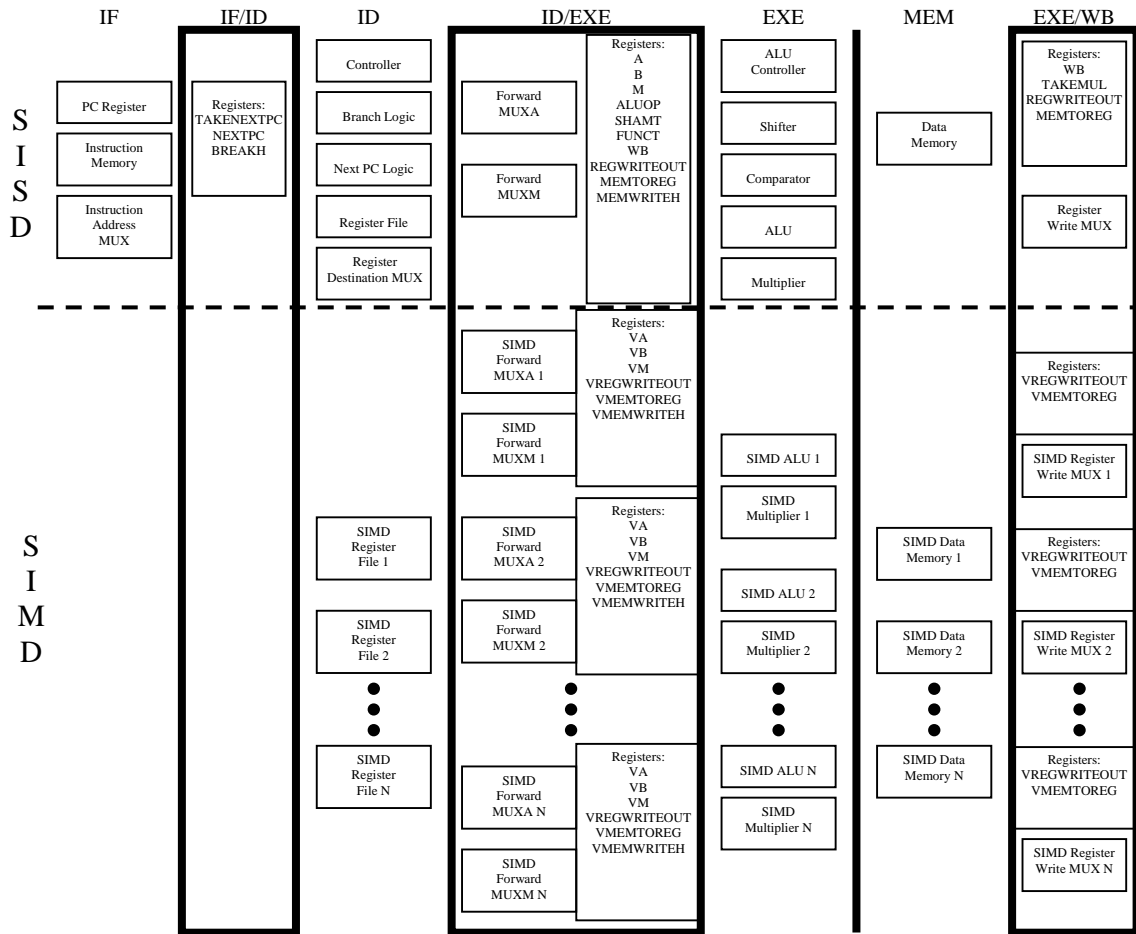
IF
IF/ID
ID
ID/EXE
EXE
MEM
EXE/WB

S
I
S
D

PC Register
Instruction Memory
Instruction Address MUX

Registers:
TAKENEXTPC
NEXTPC
BREAKH

Controller
Branch Logic
Next PC Logic
Register File
Register Destination MUX

Forward MUXA
Forward MUXM

Registers:
A
B
M
ALUOP
SHAMT
FUNCT
WB
REGWRITEOUT
MEMTOREG
MEMWRITEH

ALU Controller
Shifter
Comparator
ALU
Multiplier

Data Memory

Registers:
WB
TAKEMUL
REGWRITEOUT
MEMTOREG

Register Write MUX

S
I
M
D

SIMD Register File 1
SIMD Register File 2
SIMD Register File N

SIMD Forward MUXA 1
SIMD Forward MUXM 1

Registers:
VA
VB
VM
VREGWRITEOUT
VMEMTOREG
VMEMWRITEH

SIMD Forward MUXA 2
SIMD Forward MUXM 2

Registers:
VA
VB
VM
VREGWRITEOUT
VMEMTOREG
VMEMWRITEH

SIMD Forward MUXA N
SIMD Forward MUXM N

Registers:
VA
VB
VM
VREGWRITEOUT
VMEMTOREG
VMEMWRITEH

SIMD ALU 1
SIMD Multiplier 1
SIMD ALU 2
SIMD Multiplier 2
SIMD ALU N
SIMD Multiplier N

SIMD Data Memory 1
SIMD Data Memory 2
SIMD Data Memory N

Registers:
VREGWRITEOUT
VMEMTOREG

SIMD Register Write MUX 1

Registers:
VREGWRITEOUT
VMEMTOREG

SIMD Register Write MUX 2

Registers:
VREGWRITEOUT
VMEMTOREG

SIMD Register Write MUX N